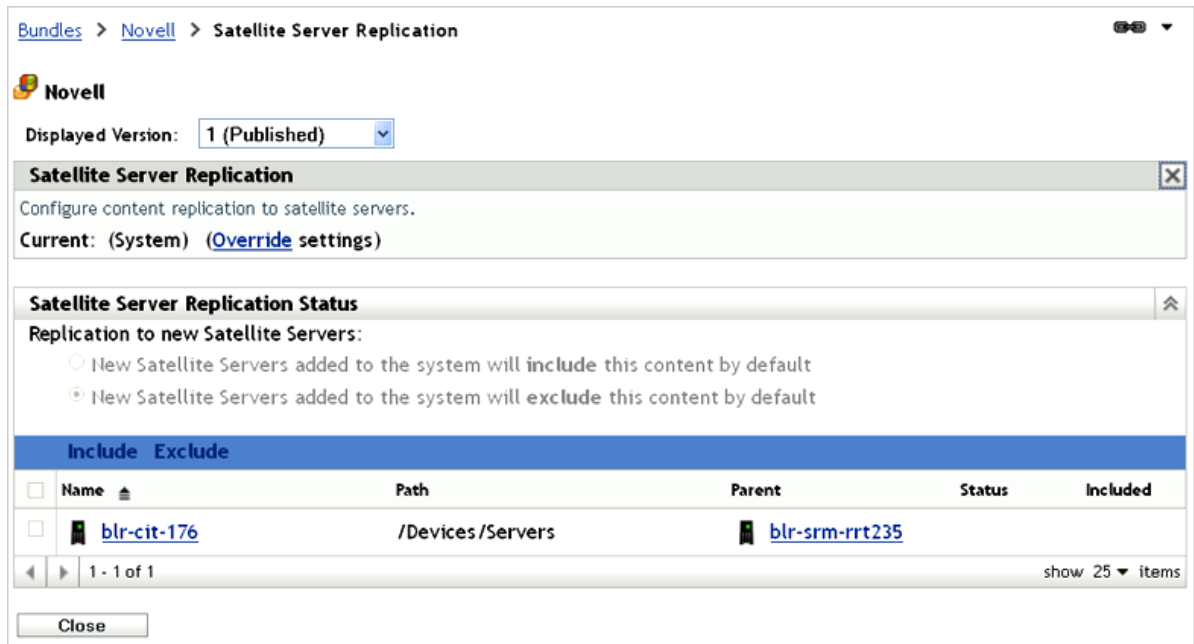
Bundles > Novell > Satellite Server Replication

Novell

Displayed Version: 1 (Published)

Satellite Server Replication

Configure content replication to satellite servers.

Current: (System) (Override settings)

Satellite Server Replication Status

Replication to new Satellite Servers:

New Satellite Servers added to the system will include this content by default

New Satellite Servers added to the system will exclude this content by default

Include Exclude

| Name | Path | Parent | Status | Included |
|---|---|---|---|---|
| blr-cit-176 | /Devices/Servers | blr-srm-rrt235 | | |

1 - 1 of 1

show 25 items

Close